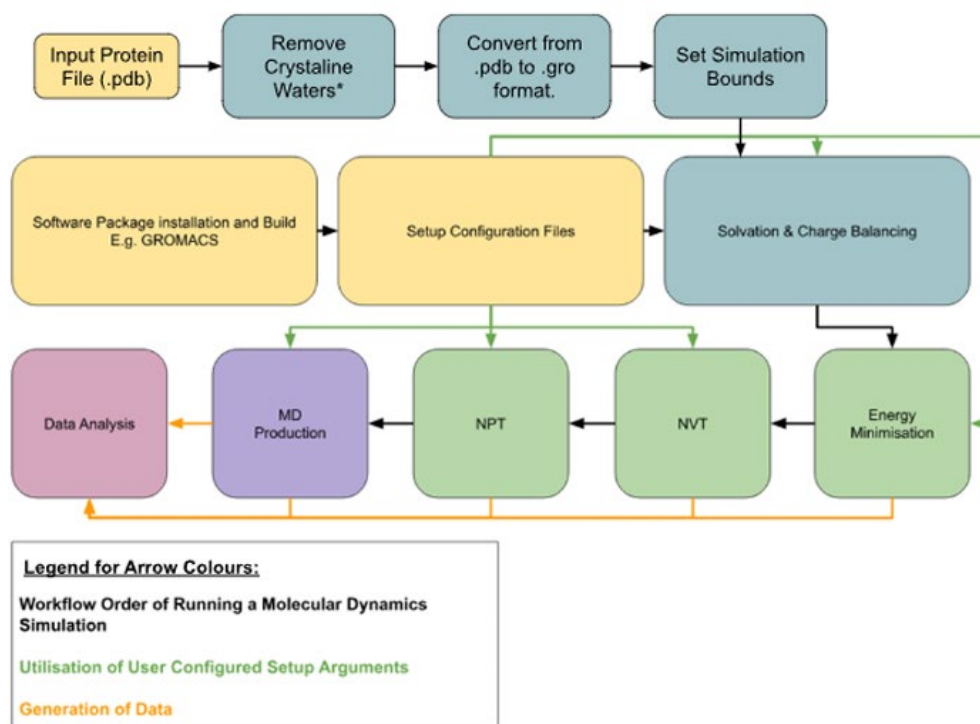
Input Protein File (.pdb)

Remove Crystaline Waters*

Convert from .pdb to .gro format.

Set Simulation Bounds

Software Package installation and Build E.g. GROMACS

Setup Configuration Files

Solvation & Charge Balancing

Data Analysis

MD Production

NPT

NVT

Energy Minimisation

Legend for Arrow Colours:

Workflow Order of Running a Molecular Dynamics Simulation

Utilisation of User Configured Setup Arguments

Generation of Data